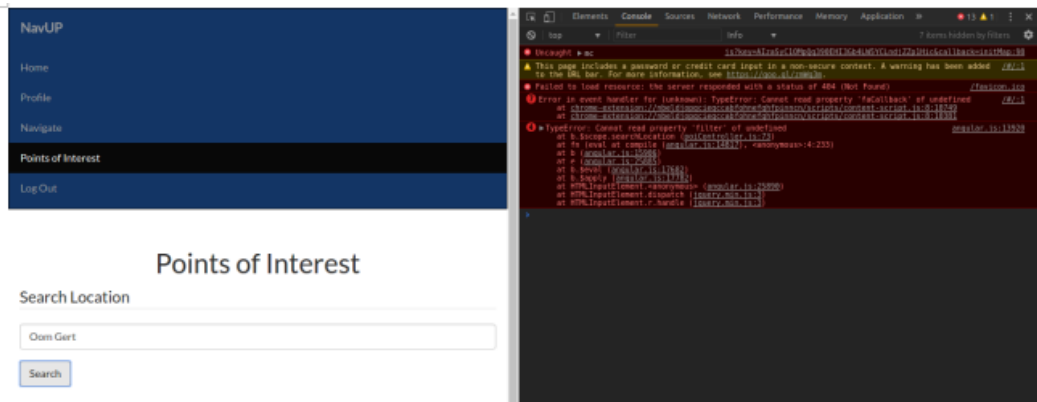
NavUP

Home

Profile

Navigate

Points of Interest

Log Out

Points of Interest

Search Location

Oom Gert

Search

Elements Console Sources Network Performance Memory Application » 13 1

top Filter Info 7 items hidden by filters

Uncaught ▸ mc js?key=AIzaSyC1OMg0q3066HI3G6k4LN5YCLnd1Z2pIHick&callback=initMap:98

This page includes a password or credit card input in a non-secure context. A warning has been added to the URL bar. For more information, see https://goo.gl/zmWq3m. /#/:1

Failed to load resource: the server responded with a status of 404 (Not Found) /favicon.ico

Error in event handler for (unknown): TypeError: Cannot read property 'fdCallback' of undefined /#/:1
at chrome-extension://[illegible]/scripts/content-script.js:8:10749
at chrome-extension://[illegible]/scripts/content-script.js:8:10301

▸TypeError: Cannot read property 'filter' of undefined angular.js:13920
at b.$scope.searchLocation (poiController.js:73)
at fn (eval at compile (angular.js:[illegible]), <anonymous>:4:233)
at b (angular.js:15906)
at e (angular.js:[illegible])
at b.$eval (angular.js:17682)
at b.$apply (angular.js:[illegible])
at HTMLInputElement.<anonymous> (angular.js:25890)
at HTMLInputElement.dispatch (jquery.min.js:3)
at HTMLInputElement.r.handle (jquery.min.js:3)